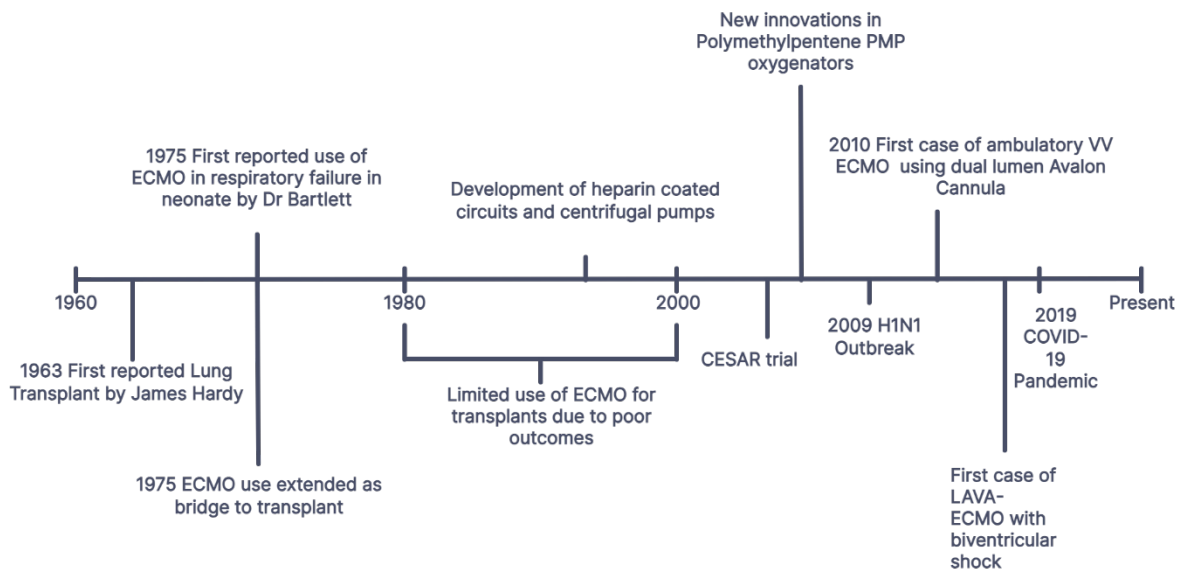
New innovations in Polymethylpentene PMP oxygenators

1975 First reported use of ECMO in respiratory failure in neonate by Dr Bartlett

Development of heparin coated circuits and centrifugal pumps

2010 First case of ambulatory VV ECMO using dual lumen Avalon Cannula

1960

1980

2000

Present

1963 First reported Lung Transplant by James Hardy

Limited use of ECMO for transplants due to poor outcomes

CESAR trial

2009 H1N1 Outbreak

2019 COVID-19 Pandemic

1975 ECMO use extended as bridge to transplant

First case of LAVA-ECMO with biventricular shock